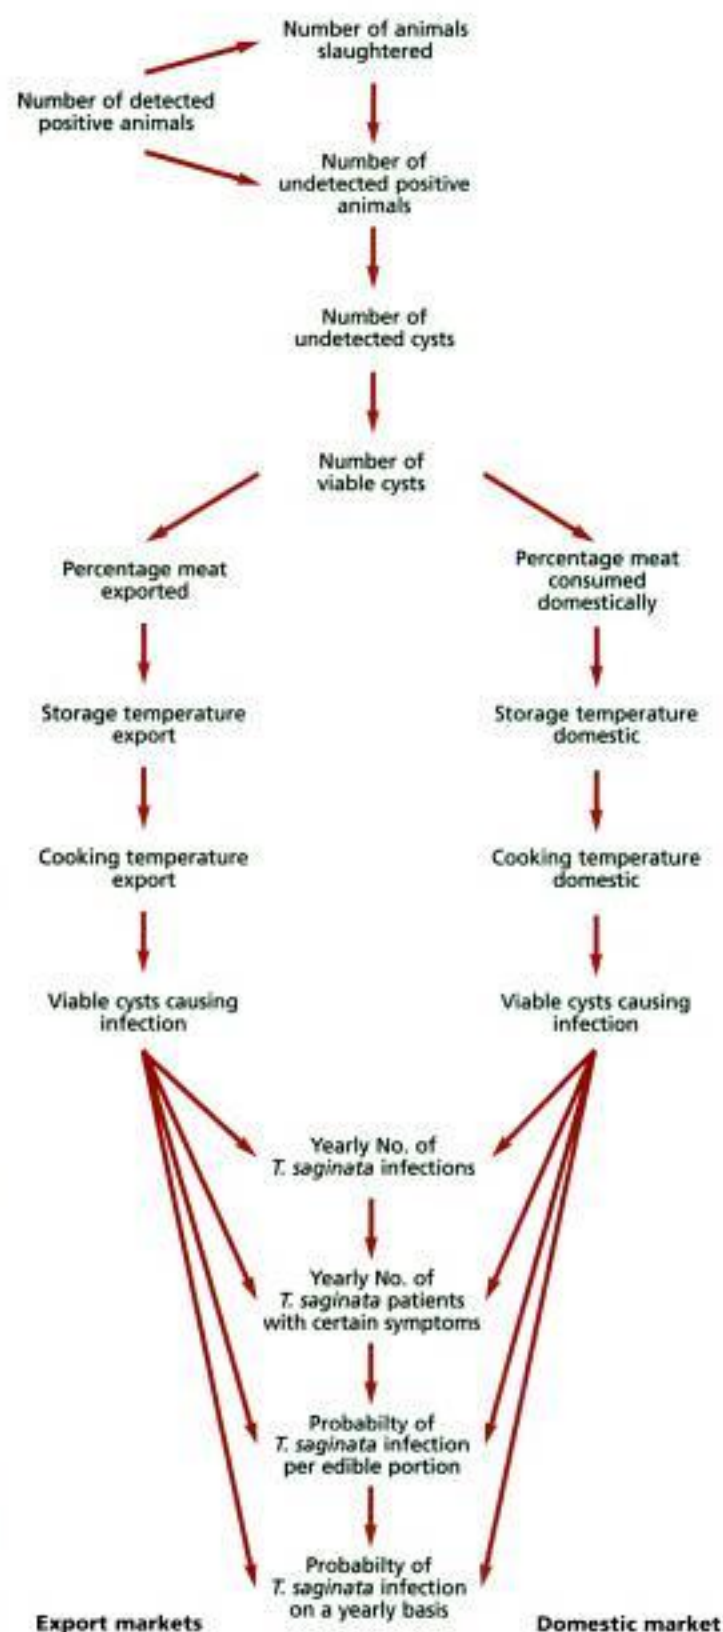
Number of animals slaughtered

Number of detected positive animals

Number of undetected positive animals

Number of undetected cysts

Number of viable cysts

Percentage meat exported

Percentage meat consumed domestically

Storage temperature export

Storage temperature domestic

Cooking temperature export

Cooking temperature domestic

Viable cysts causing infection

Viable cysts causing infection

Yearly No. of *T. saginata* infections

Yearly No. of *T. saginata* patients with certain symptoms

Probabilty of *T. saginata* infection per edible portion

Probabilty of *T. saginata* infection on a yearly basis

Export markets

Domestic market